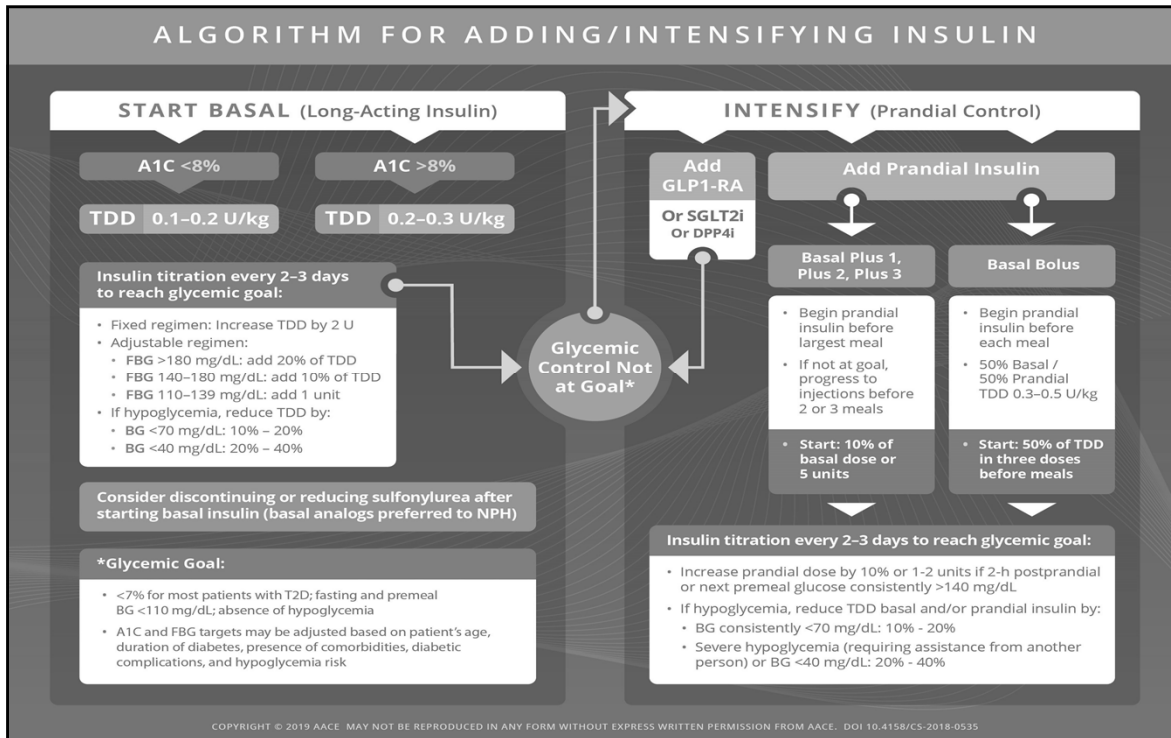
ALGORITHM FOR ADDING/INTENSIFYING INSULIN

START BASAL (Long-Acting Insulin)

A1C <8%

A1C >8%

TDD 0.1–0.2 U/kg

TDD 0.2–0.3 U/kg

Insulin titration every 2–3 days to reach glycemic goal:

• Fixed regimen: Increase TDD by 2 U
• Adjustable regimen:
 • FBG >180 mg/dL: add 20% of TDD
 • FBG 140–180 mg/dL: add 10% of TDD
 • FBG 110–139 mg/dL: add 1 unit
• If hypoglycemia, reduce TDD by:
 • BG <70 mg/dL: 10% – 20%
 • BG <40 mg/dL: 20% – 40%

Consider discontinuing or reducing sulfonylurea after starting basal insulin (basal analogs preferred to NPH)

*Glycemic Goal:

• <7% for most patients with T2D; fasting and premeal BG <110 mg/dL; absence of hypoglycemia
• A1C and FBG targets may be adjusted based on patient's age, duration of diabetes, presence of comorbidities, diabetic complications, and hypoglycemia risk

Glycemic Control Not at Goal*

INTENSIFY (Prandial Control)

Add GLP1-RA

Or SGLT2i
Or DPP4i

Add Prandial Insulin

Basal Plus 1, Plus 2, Plus 3

• Begin prandial insulin before largest meal
• If not at goal, progress to injections before 2 or 3 meals

• Start: 10% of basal dose or 5 units

Basal Bolus

• Begin prandial insulin before each meal
• 50% Basal / 50% Prandial TDD 0.3–0.5 U/kg

• Start: 50% of TDD in three doses before meals

Insulin titration every 2–3 days to reach glycemic goal:

• Increase prandial dose by 10% or 1-2 units if 2-h postprandial or next premeal glucose consistently >140 mg/dL
• If hypoglycemia, reduce TDD basal and/or prandial insulin by:
 • BG consistently <70 mg/dL: 10% - 20%
 • Severe hypoglycemia (requiring assistance from another person) or BG <40 mg/dL: 20% - 40%

COPYRIGHT © 2019 AACE MAY NOT BE REPRODUCED IN ANY FORM WITHOUT EXPRESS WRITTEN PERMISSION FROM AACE. DOI 10.4158/CS-2018-0535